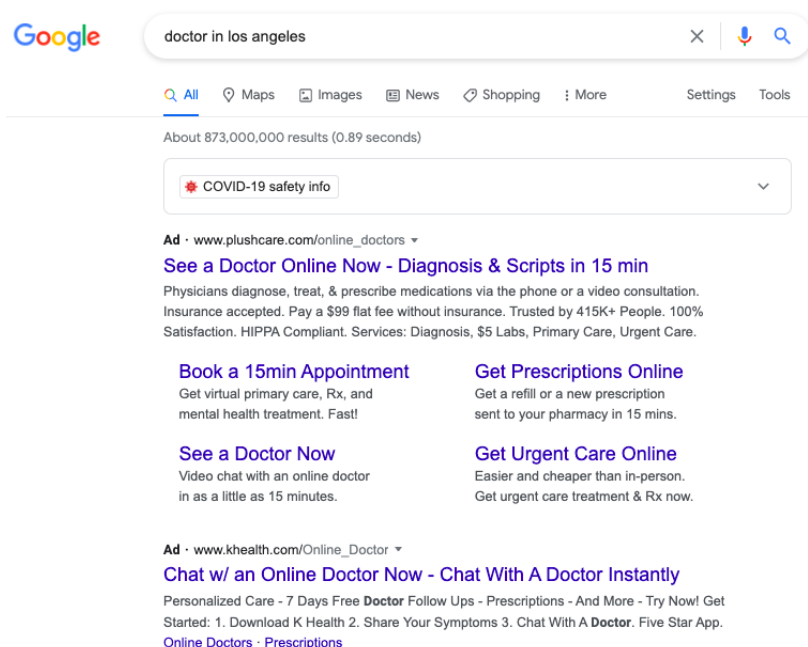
Google

doctor in los angeles

All Maps Images News Shopping More Settings Tools

About 873,000,000 results (0.89 seconds)

COVID-19 safety info

Ad · www.plushcare.com/online_doctors

See a Doctor Online Now - Diagnosis & Scripts in 15 min

Physicians diagnose, treat, & prescribe medications via the phone or a video consultation. Insurance accepted. Pay a $99 flat fee without insurance. Trusted by 415K+ People. 100% Satisfaction. HIPPA Compliant. Services: Diagnosis, $5 Labs, Primary Care, Urgent Care.

Book a 15min Appointment
Get virtual primary care, Rx, and mental health treatment. Fast!

Get Prescriptions Online
Get a refill or a new prescription sent to your pharmacy in 15 mins.

See a Doctor Now
Video chat with an online doctor in as a little as 15 minutes.

Get Urgent Care Online
Easier and cheaper than in-person. Get urgent care treatment & Rx now.

Ad · www.khealth.com/Online_Doctor

Chat w/ an Online Doctor Now - Chat With A Doctor Instantly

Personalized Care - 7 Days Free Doctor Follow Ups - Prescriptions - And More - Try Now! Get Started: 1. Download K Health 2. Share Your Symptoms 3. Chat With A Doctor. Five Star App.

Online Doctors · Prescriptions